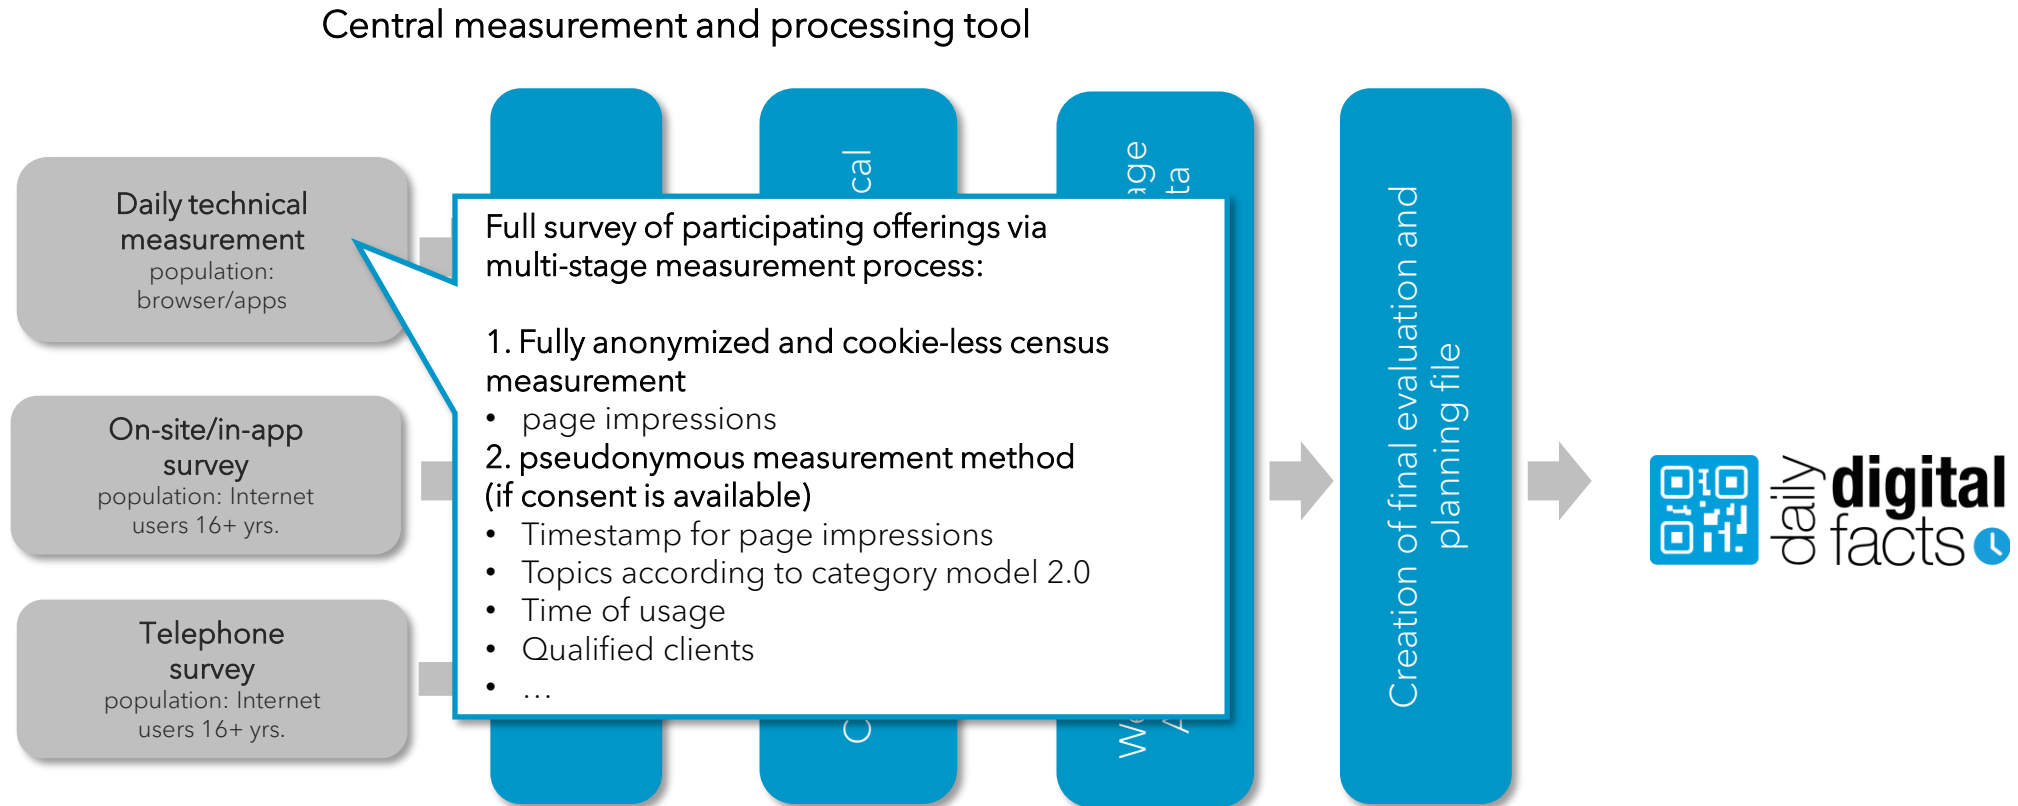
Central measurement and processing tool

Daily technical measurement
population: browser/apps

On-site/in-app survey
population: Internet users 16+ yrs.

Telephone survey
population: Internet users 16+ yrs.

cal

C

age
ta

W
A

Full survey of participating offerings via multi-stage measurement process:

1. Fully anonymized and cookie-less census measurement
• page impressions
2. pseudonymous measurement method (if consent is available)
• Timestamp for page impressions
• Topics according to category model 2.0
• Time of usage
• Qualified clients
• …

Creation of final evaluation and planning file

daily digital facts